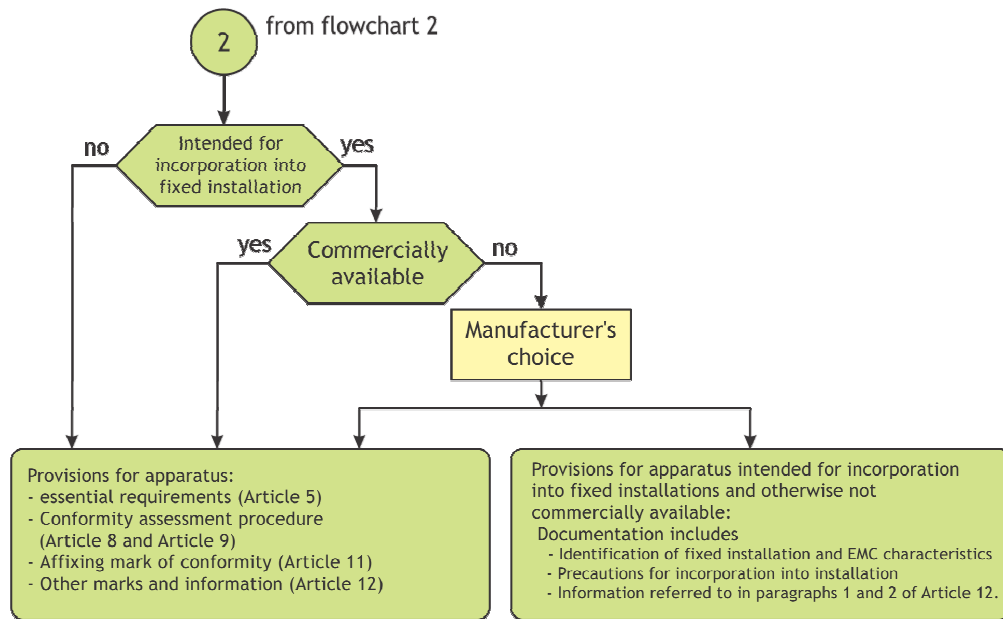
2 from flowchart 2

Intended for incorporation into fixed installation

no

yes

Commercially available

yes

no

Manufacturer's choice

Provisions for apparatus:
- essential requirements (Article 5)
- Conformity assessment procedure (Article 8 and Article 9)
- Affixing mark of conformity (Article 11)
- Other marks and information (Article 12)

Provisions for apparatus intended for incorporation into fixed installations and otherwise not commercially available:
Documentation includes
- Identification of fixed installation and EMC characteristics
- Precautions for incorporation into installation
- Information referred to in paragraphs 1 and 2 of Article 12.